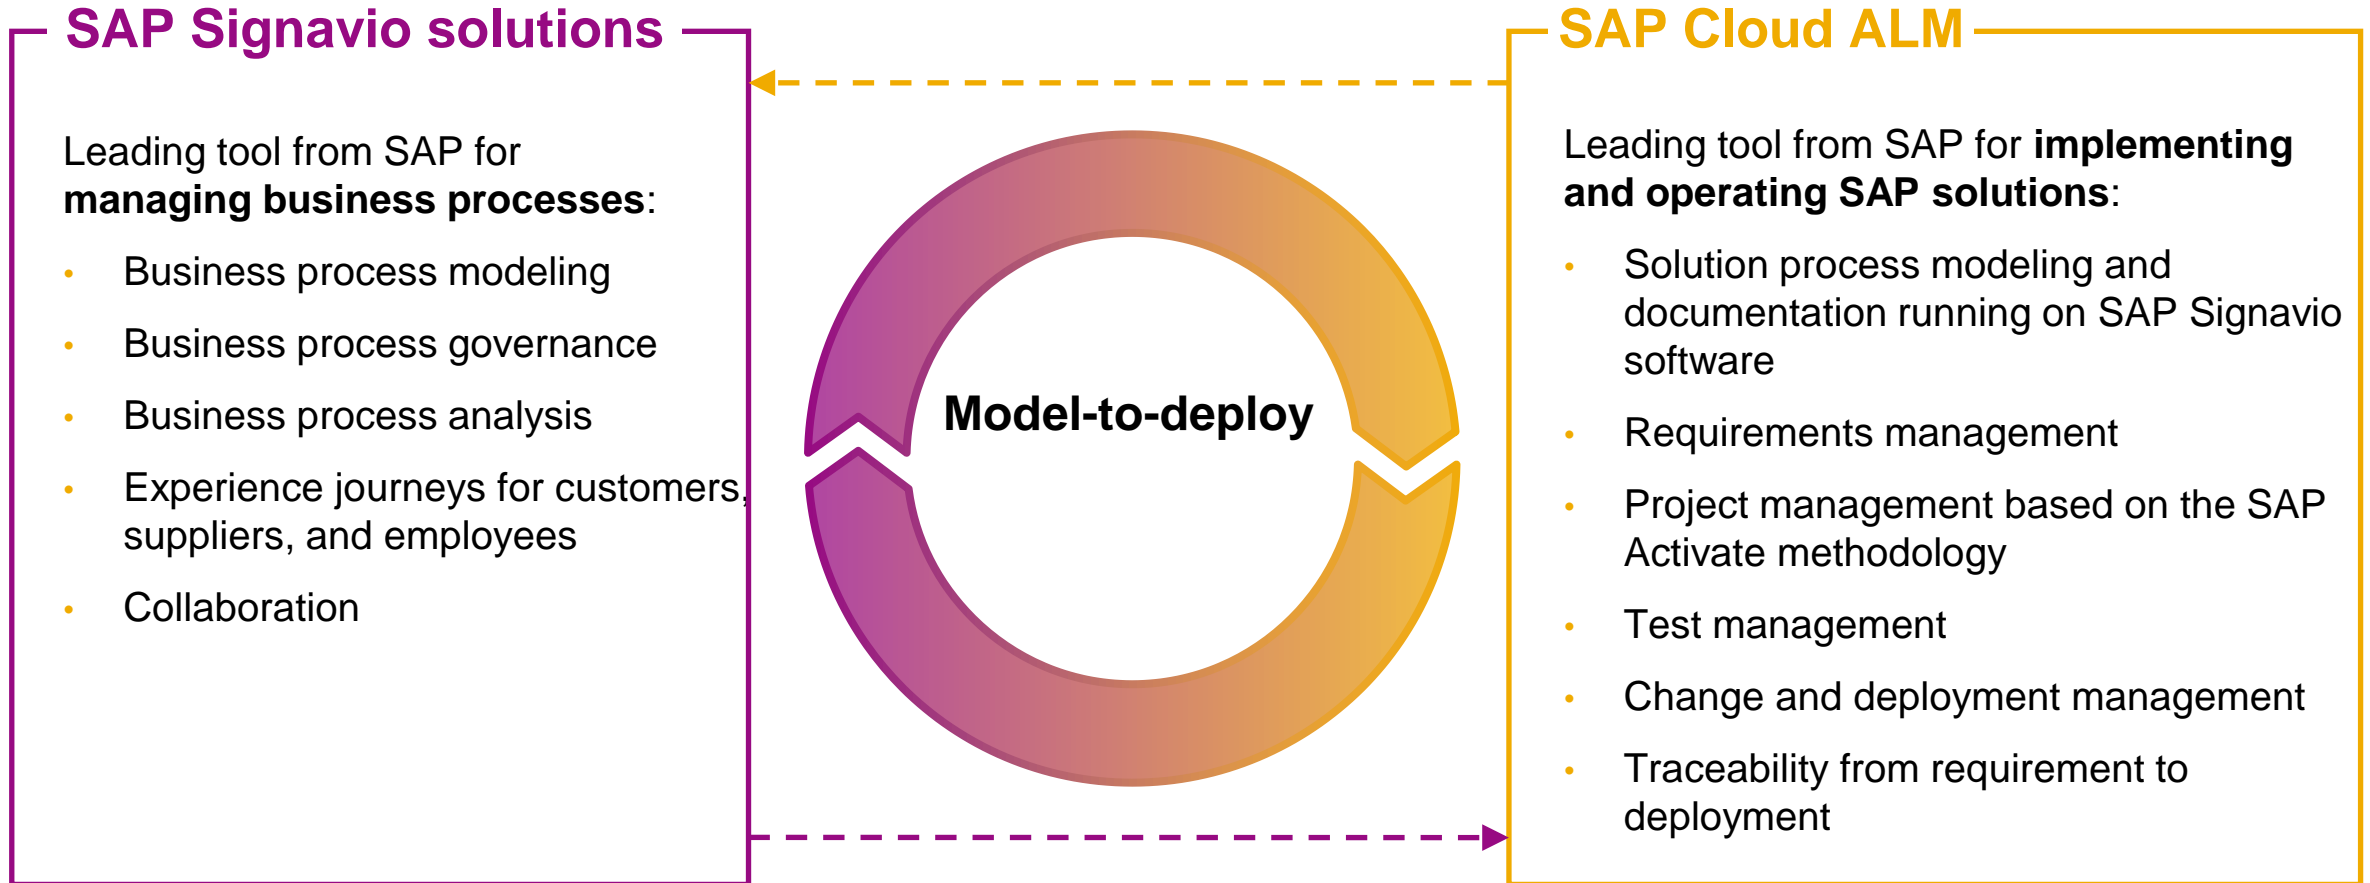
SAP Signavio solutions

Leading tool from SAP for **managing business processes**:

- Business process modeling
- Business process governance
- Business process analysis
- Experience journeys for customers, suppliers, and employees
- Collaboration

Model-to-deploy

SAP Cloud ALM

Leading tool from SAP for **implementing and operating SAP solutions**:

- Solution process modeling and documentation running on SAP Signavio software
- Requirements management
- Project management based on the SAP Activate methodology
- Test management
- Change and deployment management
- Traceability from requirement to deployment